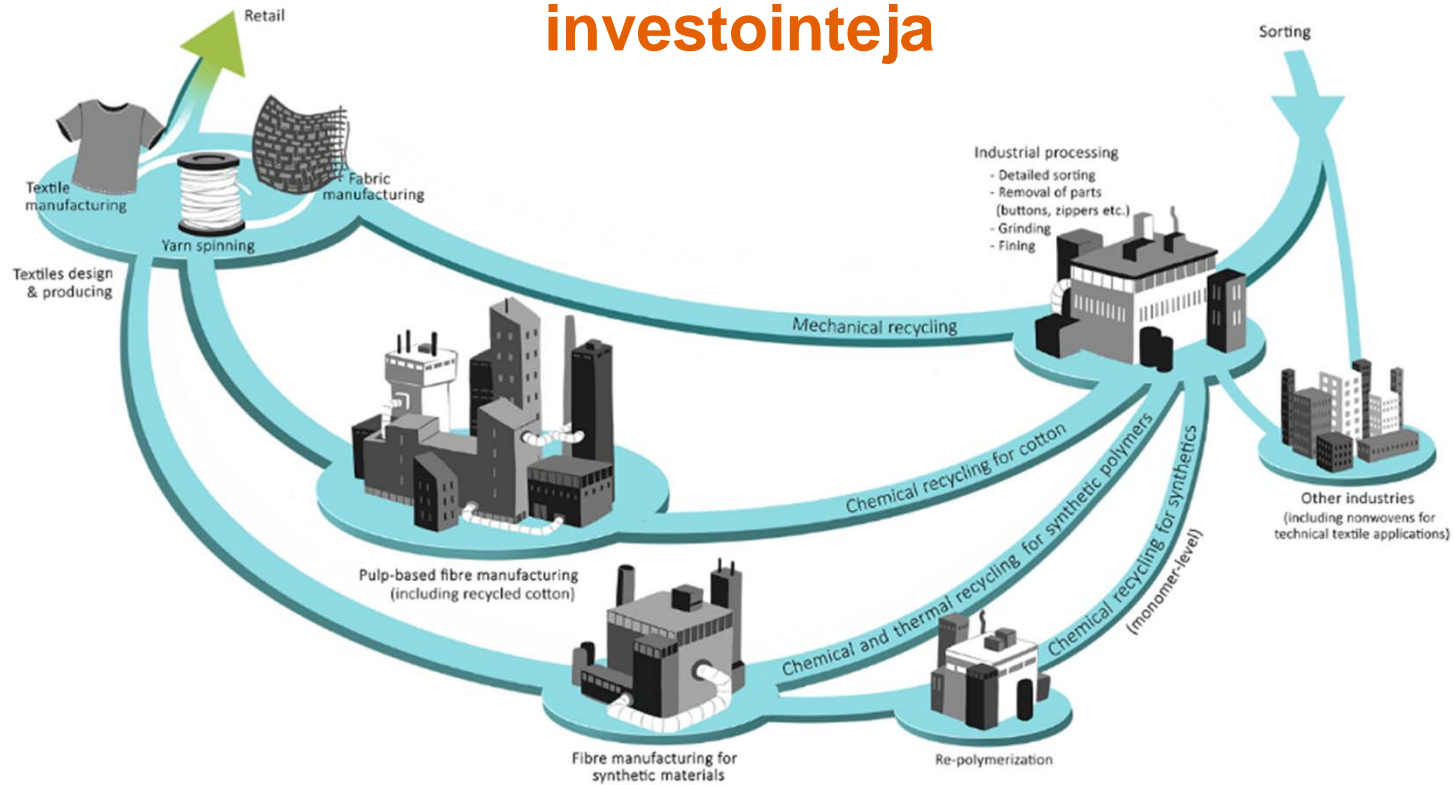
investointeja

Retail

Sorting

Textile manufacturing

Fabric manufacturing

Yarn spinning

Textiles design & producing

Industrial processing
- Detailed sorting
- Removal of parts (buttons, zippers etc.)
- Grinding
- Fining

Mechanical recycling

Chemical recycling for cotton

Chemical and thermal recycling for synthetic polymers

Chemical recycling for synthetics (monomer-level)

Pulp-based fibre manufacturing (including recycled cotton)

Other industries (including nonwovens for technical textile applications)

Fibre manufacturing for synthetic materials

Re-polymerization